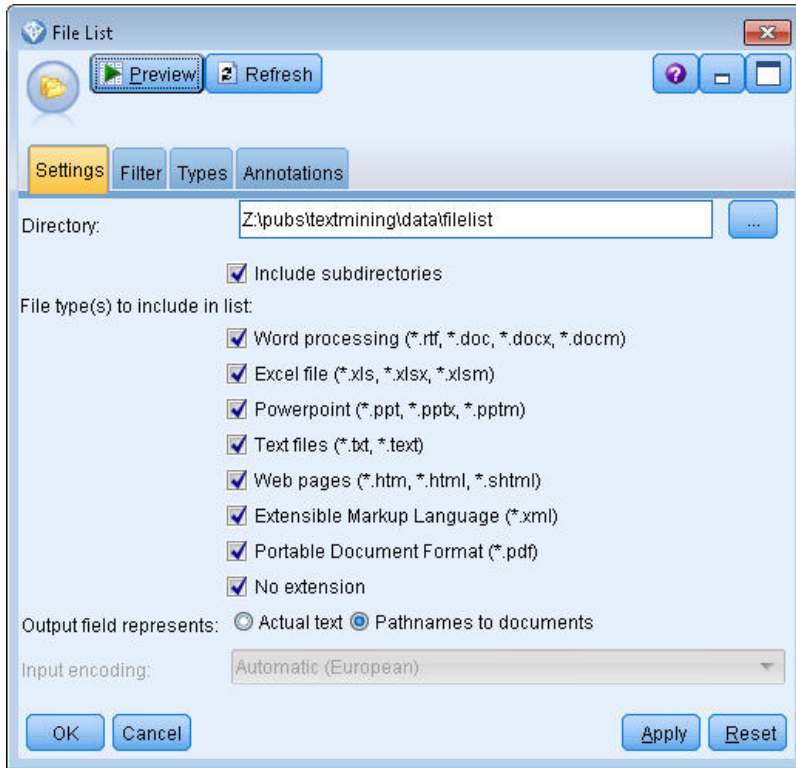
File List

Preview
Refresh

Settings
Filter
Types
Annotations

Directory: Z:\pubs\textmining\data\filelist
...

Include subdirectories

File type(s) to include in list:

Word processing (*.rtf, *.doc, *.docx, *.docm)
Excel file (*.xls, *.xlsx, *.xlsm)
Powerpoint (*.ppt, *.pptx, *.pptm)
Text files (*.txt, *.text)
Web pages (*.htm, *.html, *.shtml)
Extensible Markup Language (*.xml)
Portable Document Format (*.pdf)
No extension

Output field represents: Actual text Pathnames to documents

Input encoding: Automatic (European)

OK
Cancel
Apply
Reset